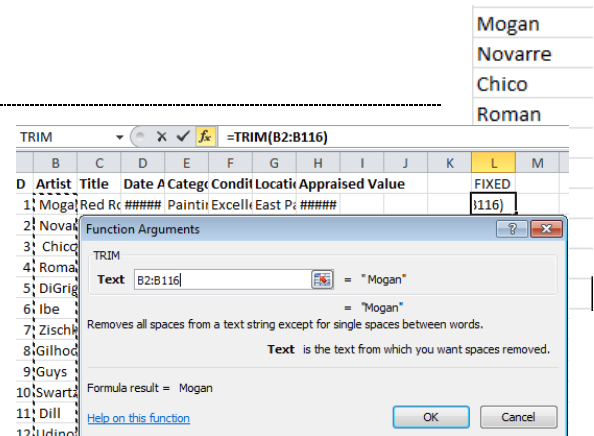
Mogan
Novarre
Chico
Roman

TRIM
=TRIM(B2:B116)

| | B | C | D | E | F | G | H | I | J | K | L | M |
|---|---|---|---|---|---|---|---|---|---|---|---|---|
| D | Artist | Title | Date A | Catego | Condit | Locatio | Appraised Value | | | | FIXED | |
| 1 | Moga | Red Ro | ##### | Paintir | Excelle | East Pa | ##### | | | | 3116) | |
| 2 | Novar | | | | | | | | | | | |
| 3 | Chico | | | | | | | | | | | |
| 4 | Roma | | | | | | | | | | | |
| 5 | DiGrig | | | | | | | | | | | |
| 6 | Ibe | | | | | | | | | | | |
| 7 | Zischk | | | | | | | | | | | |
| 8 | Gilhoo | | | | | | | | | | | |
| 9 | Guys | | | | | | | | | | | |
| 10 | Swartz | | | | | | | | | | | |
| 11 | Dill | | | | | | | | | | | |
| 12 | Udino | | | | | | | | | | | |

Function Arguments
?
TRIM
Text B2:B116 = "Mogan"
= "Mogan"
Removes all spaces from a text string except for single spaces between words.
Text is the text from which you want spaces removed.
Formula result = Mogan
Help on this function
OK
Cancel